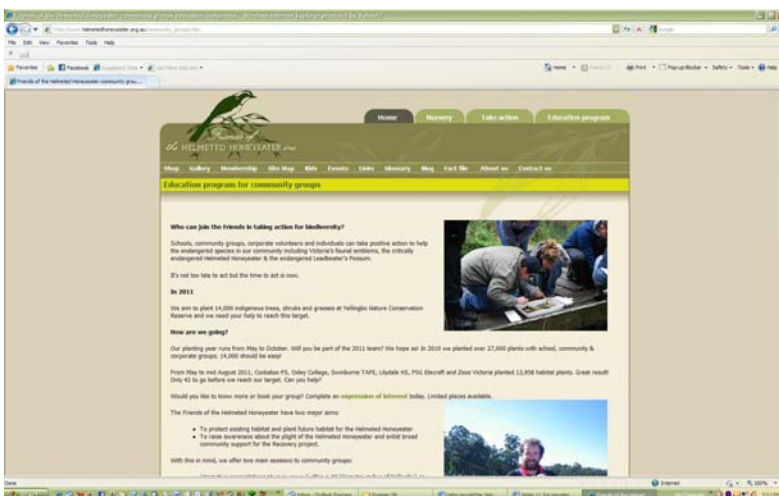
File Edit View Favorites Tools Help

Favorites

Friends of the Helmeted Honeyeater community grou...

Friends of the HELMETED HONEYEATER inc

Home Nursery Take action Education program

Shop Gallery Membership Site Map Kids Events Links Glossary Blog Fact file About us Contact us

Education program for community groups

Who can join the Friends in taking action for biodiversity?

Schools, community groups, corporate volunteers and individuals can take positive action to help the endangered species in our community including Victoria's faunal emblems, the critically endangered Helmeted Honeyeater & the endangered Leadbeater's Possum.

It's not too late to act but the time to act is now.

In 2011

We aim to plant 14,000 indigenous trees, shrubs and grasses at Yellingbo Nature Conservation Reserve and we need your help to reach this target.

How are we going?

Our planting year runs from May to October. Will you be part of the 2011 team? We hope so! In 2010 we planted over 27,000 plants with school, community & corporate groups. 14,000 should be easy!

From May to mid August 2011, Cockatoo PS, Oxley College, Swinburne TAFE, Lilydale HS, PSG Elecraft and Zoos Victoria planted 13,958 habitat plants. Great result! Only 42 to go before we reach our target. Can you help?

Would you like to know more or book your group? Complete an expression of interest today. Limited places available.

The Friends of the Helmeted Honeyeater have two major aims:

• To protect existing habitat and plant future habitat for the Helmeted Honeyeater
• To raise awareness about the plight of the Helmeted Honeyeater and enlist broad community support for the Recovery project.

With this in mind, we offer two main sessions to community groups:

Done

Internet

100%